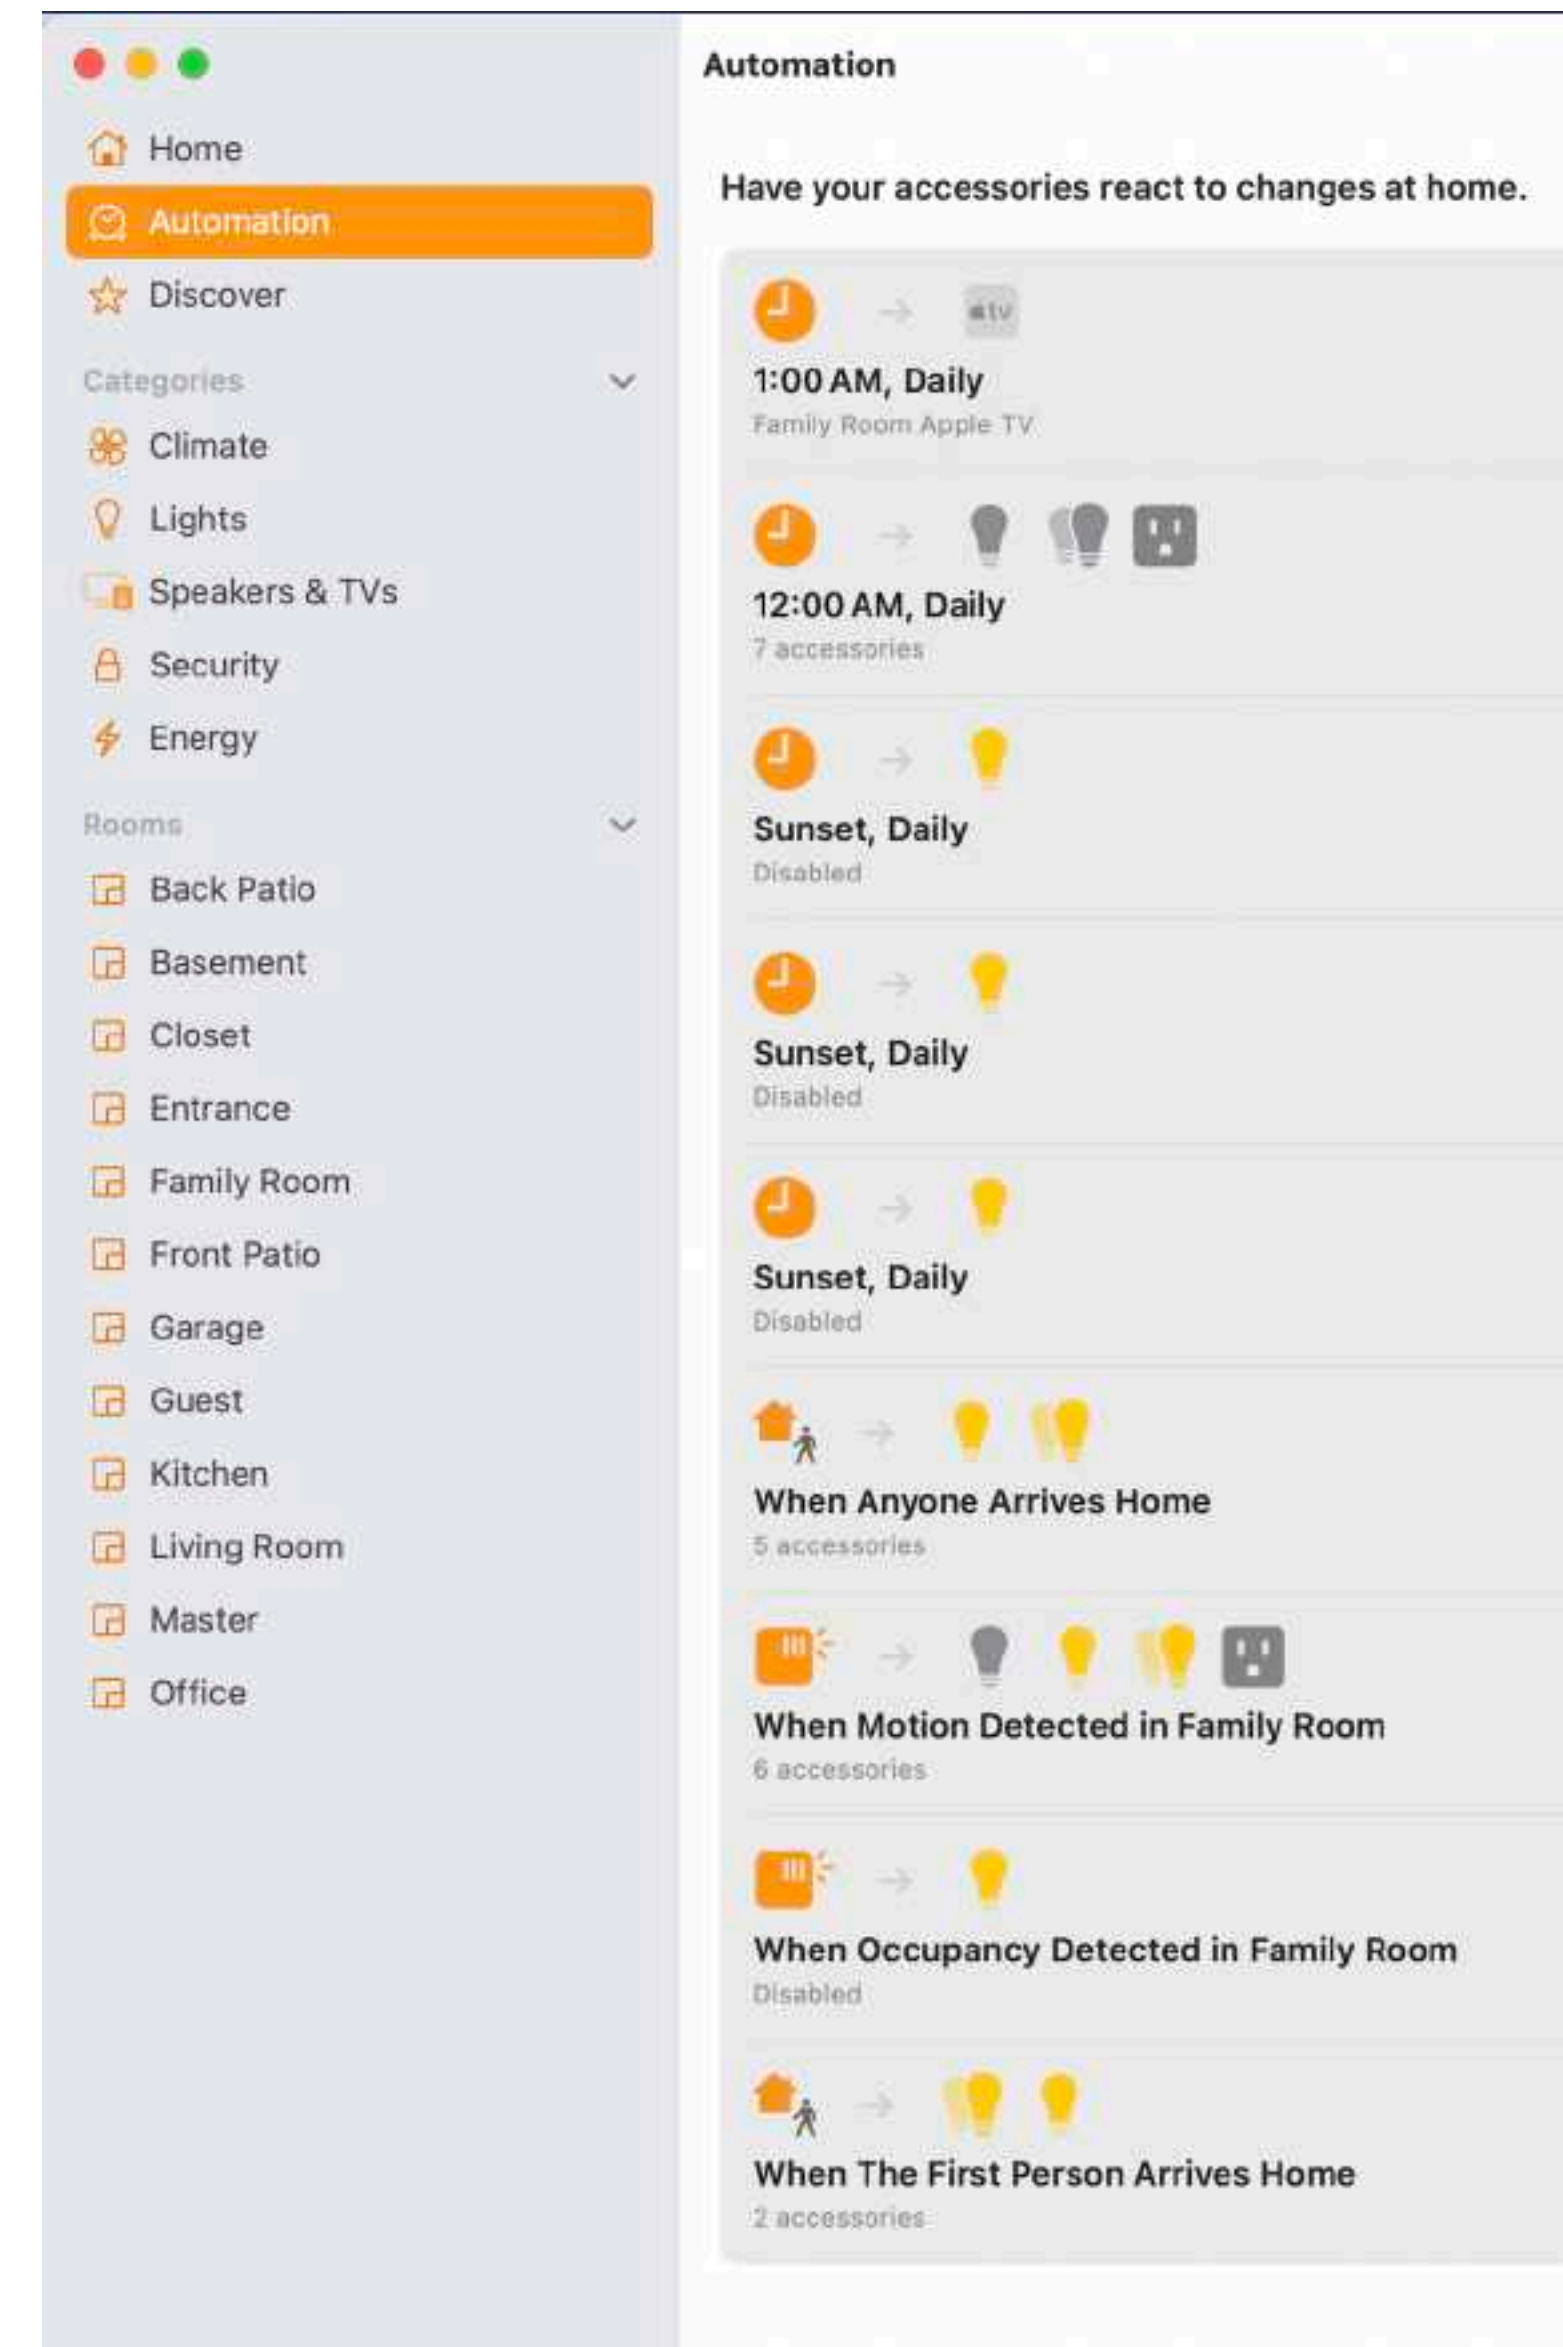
Home
Automation
Discover

Categories
Climate
Lights
Speakers & TVs
Security
Energy

Rooms
Back Patio
Basement
Closet
Entrance
Family Room
Front Patio
Garage
Guest
Kitchen
Living Room
Master
Office

Automation

Have your accessories react to changes at home.

tv
1:00 AM, Daily
Family Room Apple TV

12:00 AM, Daily
7 accessories

Sunset, Daily
Disabled

Sunset, Daily
Disabled

Sunset, Daily
Disabled

When Anyone Arrives Home
5 accessories

When Motion Detected in Family Room
6 accessories

When Occupancy Detected in Family Room
Disabled

When The First Person Arrives Home
2 accessories